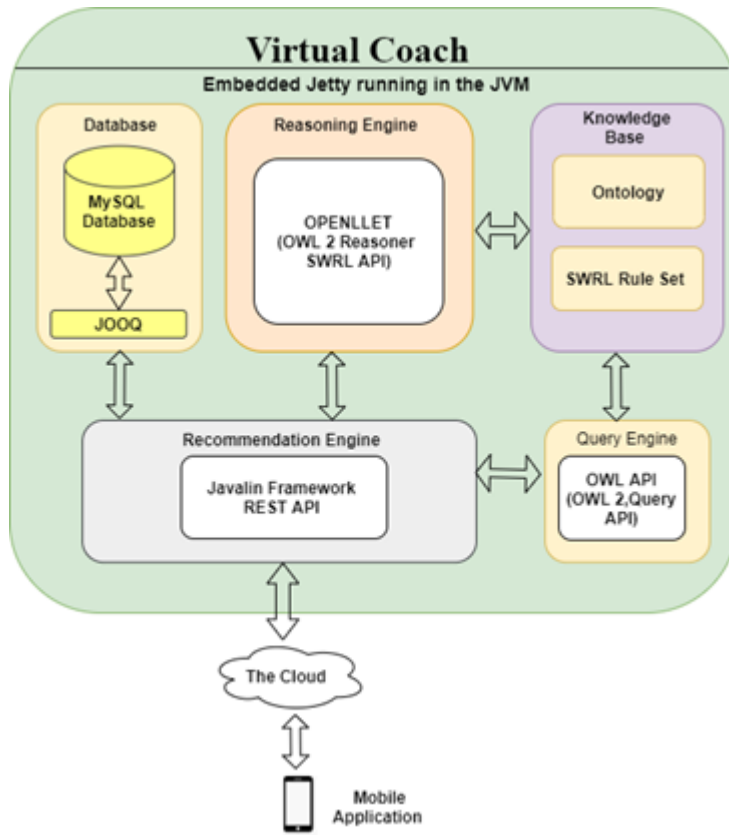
Virtual Coach

Embedded Jetty running in the JVM

Database

MySQL Database

JOOQ

Reasoning Engine

OPENLLET (OWL 2 Reasoner SWRL API)

Knowledge Base

Ontology

SWRL Rule Set

Recommendation Engine

Javalin Framework REST API

Query Engine

OWL API (OWL 2,Query API)

The Cloud

Mobile Application